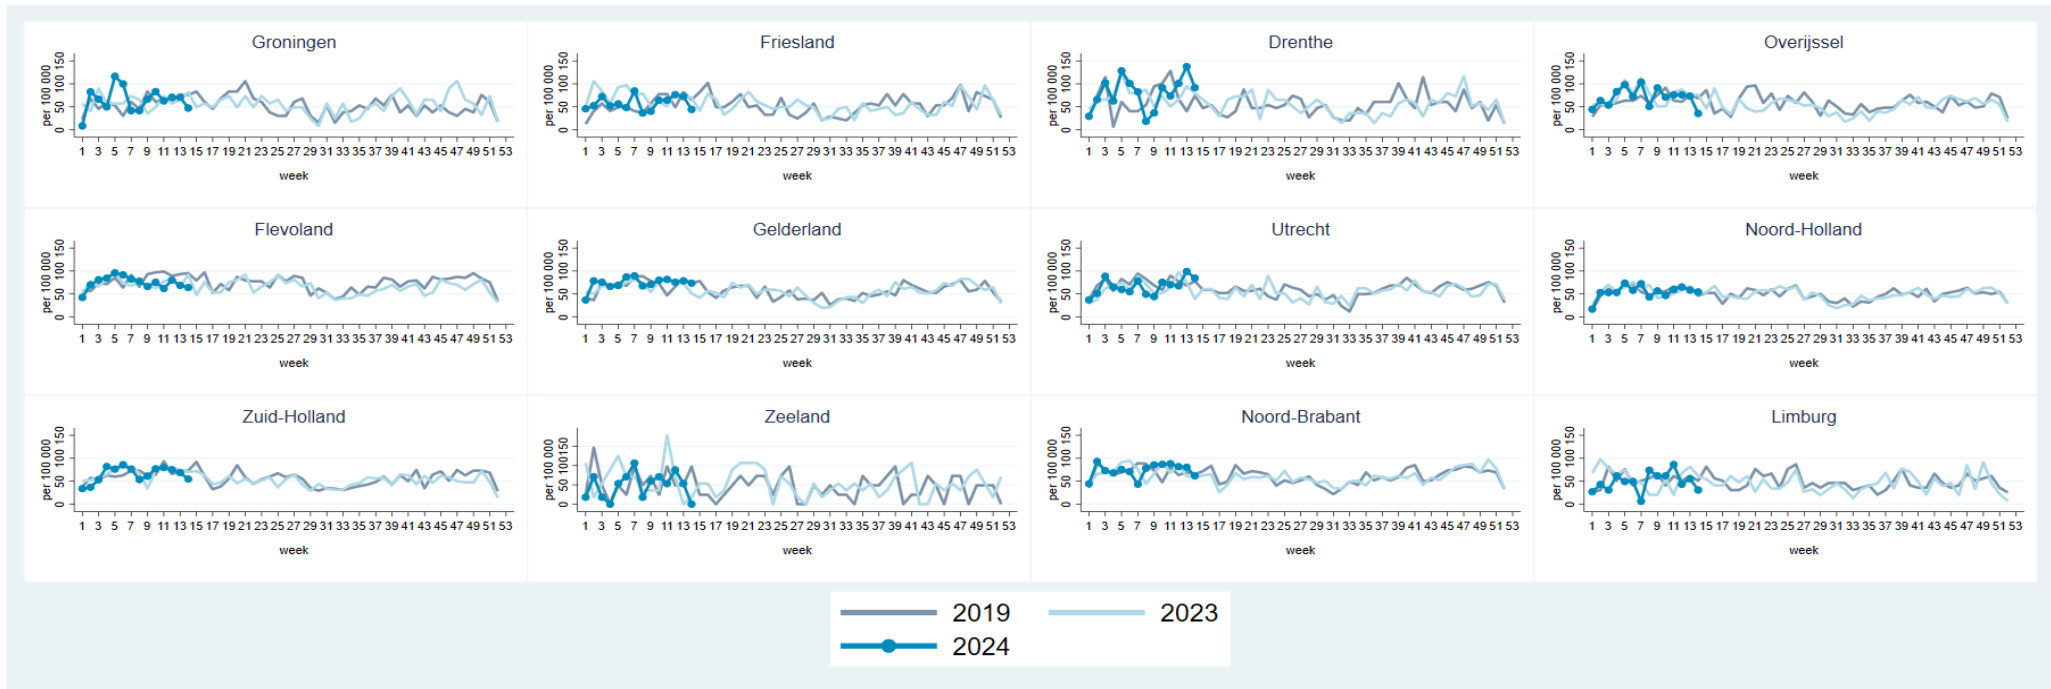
Groningen
per 100 000
0 50 100 150
1 3 5 7 9 11 13 15 17 19 21 23 25 27 29 31 33 35 37 39 41 43 45 47 49 51 53
week

Friesland
per 100 000
0 50 100 150
1 3 5 7 9 11 13 15 17 19 21 23 25 27 29 31 33 35 37 39 41 43 45 47 49 51 53
week

Drenthe
per 100 000
0 50 100 150
1 3 5 7 9 11 13 15 17 19 21 23 25 27 29 31 33 35 37 39 41 43 45 47 49 51 53
week

Overijssel
per 100 000
0 50 100 150
1 3 5 7 9 11 13 15 17 19 21 23 25 27 29 31 33 35 37 39 41 43 45 47 49 51 53
week

Flevoland
per 100 000
0 50 100 150
1 3 5 7 9 11 13 15 17 19 21 23 25 27 29 31 33 35 37 39 41 43 45 47 49 51 53
week

Gelderland
per 100 000
0 50 100 150
1 3 5 7 9 11 13 15 17 19 21 23 25 27 29 31 33 35 37 39 41 43 45 47 49 51 53
week

Utrecht
per 100 000
0 50 100 150
1 3 5 7 9 11 13 15 17 19 21 23 25 27 29 31 33 35 37 39 41 43 45 47 49 51 53
week

Noord-Holland
per 100 000
0 50 100 150
1 3 5 7 9 11 13 15 17 19 21 23 25 27 29 31 33 35 37 39 41 43 45 47 49 51 53
week

Zuid-Holland
per 100 000
0 50 100 150
1 3 5 7 9 11 13 15 17 19 21 23 25 27 29 31 33 35 37 39 41 43 45 47 49 51 53
week

Zeeland
per 100 000
0 50 100150
1 3 5 7 9 11 13 15 17 19 21 23 25 27 29 31 33 35 37 39 41 43 45 47 49 51 53
week

Noord-Brabant
per 100 000
0 50 100 150
1 3 5 7 9 11 13 15 17 19 21 23 25 27 29 31 33 35 37 39 41 43 45 47 49 51 53
week

Limburg
per 100 000
0 50 100 150
1 3 5 7 9 11 13 15 17 19 21 23 25 27 29 31 33 35 37 39 41 43 45 47 49 51 53
week

2019
2023
2024